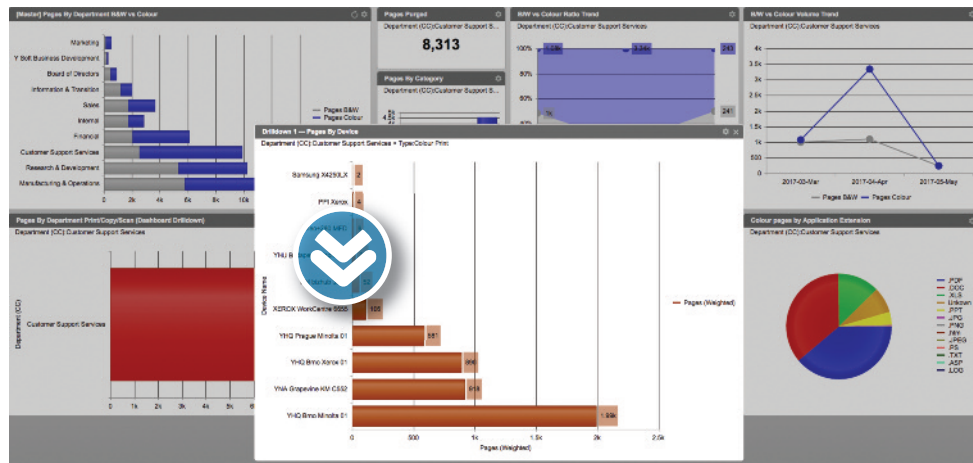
[Master] Pages By Department B&W vs Colour

Marketing
Y Soft Business Development
Board of Directors
Information & Transition
Sales
Internal
Financial
Customer Support Services
Research & Development
Manufacturing & Operations

Pages B&W
Pages Colour

0 2k 4k 6k 8k 10k

Pages Purged
Department (CC):Customer Support Services
8,313

Pages By Category
Department (CC):Customer Support S...

B/W vs Colour Ratio Trend
Department (CC):Customer Support Services
100%
75%
1.08k
1.78k
243
241
7k

B/W vs Colour Volume Trend
Department (CC):Customer Support Services
4k
3.5k
3k
2.5k
2k
1.5k
1k
500
0
2017-03-Mar 2017-04-Apr 2017-05-May
Pages B&W Pages Colour

Pages By Department Print/Copy/Scan (Dashboard Drilldown)
Department (CC):Customer Support Services
Department (CC)
Customer Support Services
0 1k 2k 3k 4k 5k 6

Drilldown 1 — Pages By Device
Department (CC):Customer Support Services + Type:Colour Print

Device Name
Samsung X4250LX 2
PPI Xerox 4
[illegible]
YHQ B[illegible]
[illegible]
XEROX WorkCentre 5555 105
YHQ Prague Minolta 01 551
YHQ Brno Xerox 01 906
YNA Grapevine KM C652 918
YHQ Brno Minolta 01 1.99k

0 500 1k 1.5k 2k 2.5k
Pages (Weighted)

Pages (Weighted)

Colour pages by Application Extension
Department (CC):Customer Support Services
.PDF
.DOC
.XLS
Unknown
.PPT
.JPG
.PNG
.htm
.JPEG
.PS
.TXT
.ASP
.LOG